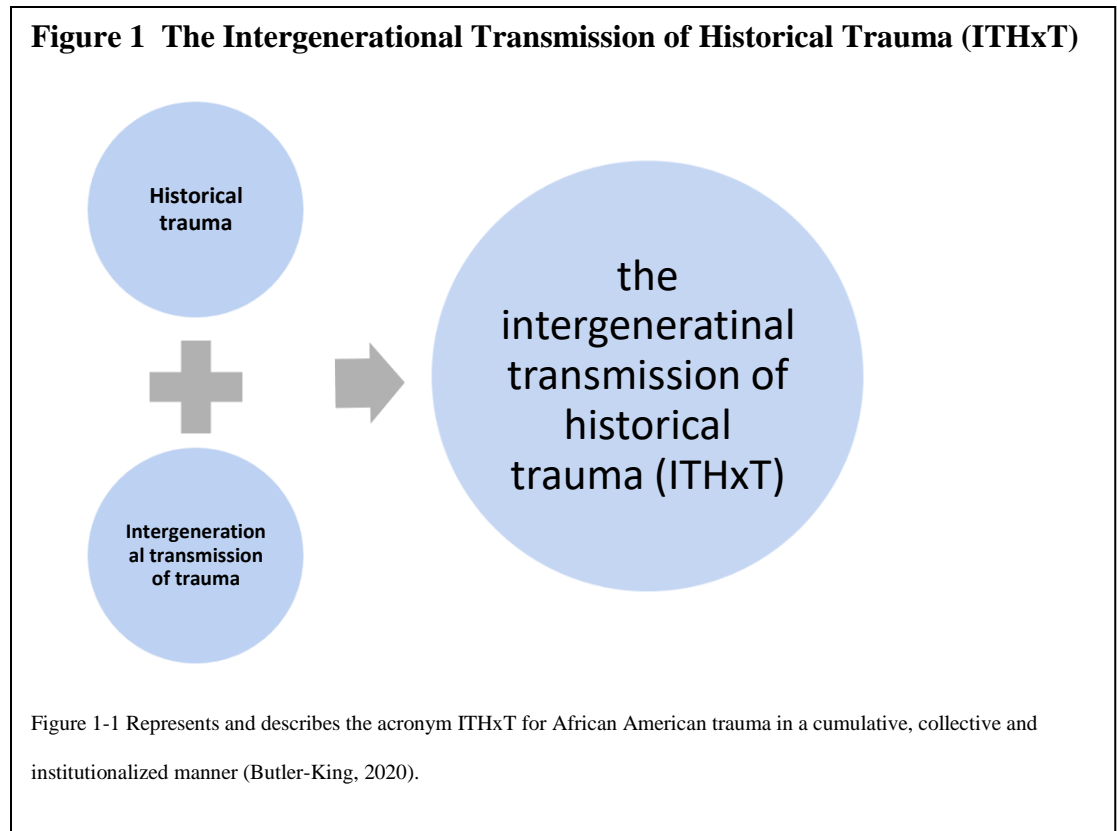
Figure 1 The Intergenerational Transmission of Historical Trauma (ITHxT)

Historical trauma

Intergenerational transmission of trauma

the intergeneratinal transmission of historical trauma (ITHxT)

Figure 1-1 Represents and describes the acronym ITHxT for African American trauma in a cumulative, collective and institutionalized manner (Butler-King, 2020).